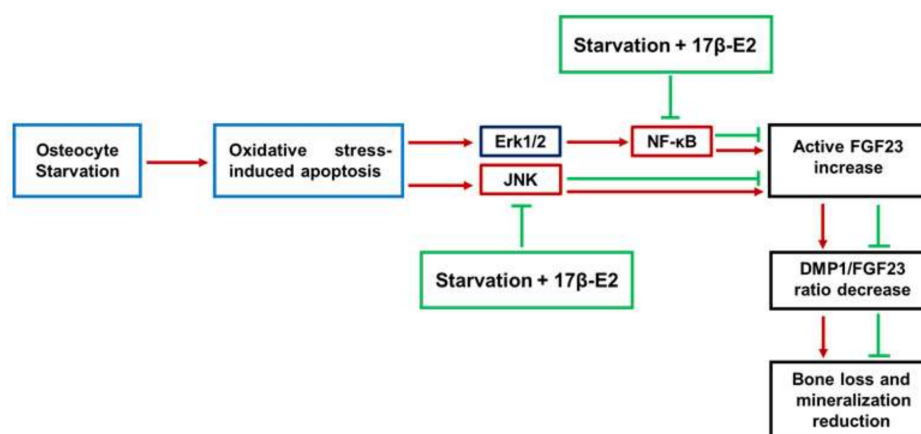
Starvation + 17β-E2

Osteocyte Starvation

Oxidative stress-induced apoptosis

Erk1/2

NF-κB

JNK

Active FGF23 increase

Starvation + 17β-E2

DMP1/FGF23 ratio decrease

Bone loss and mineralization reduction